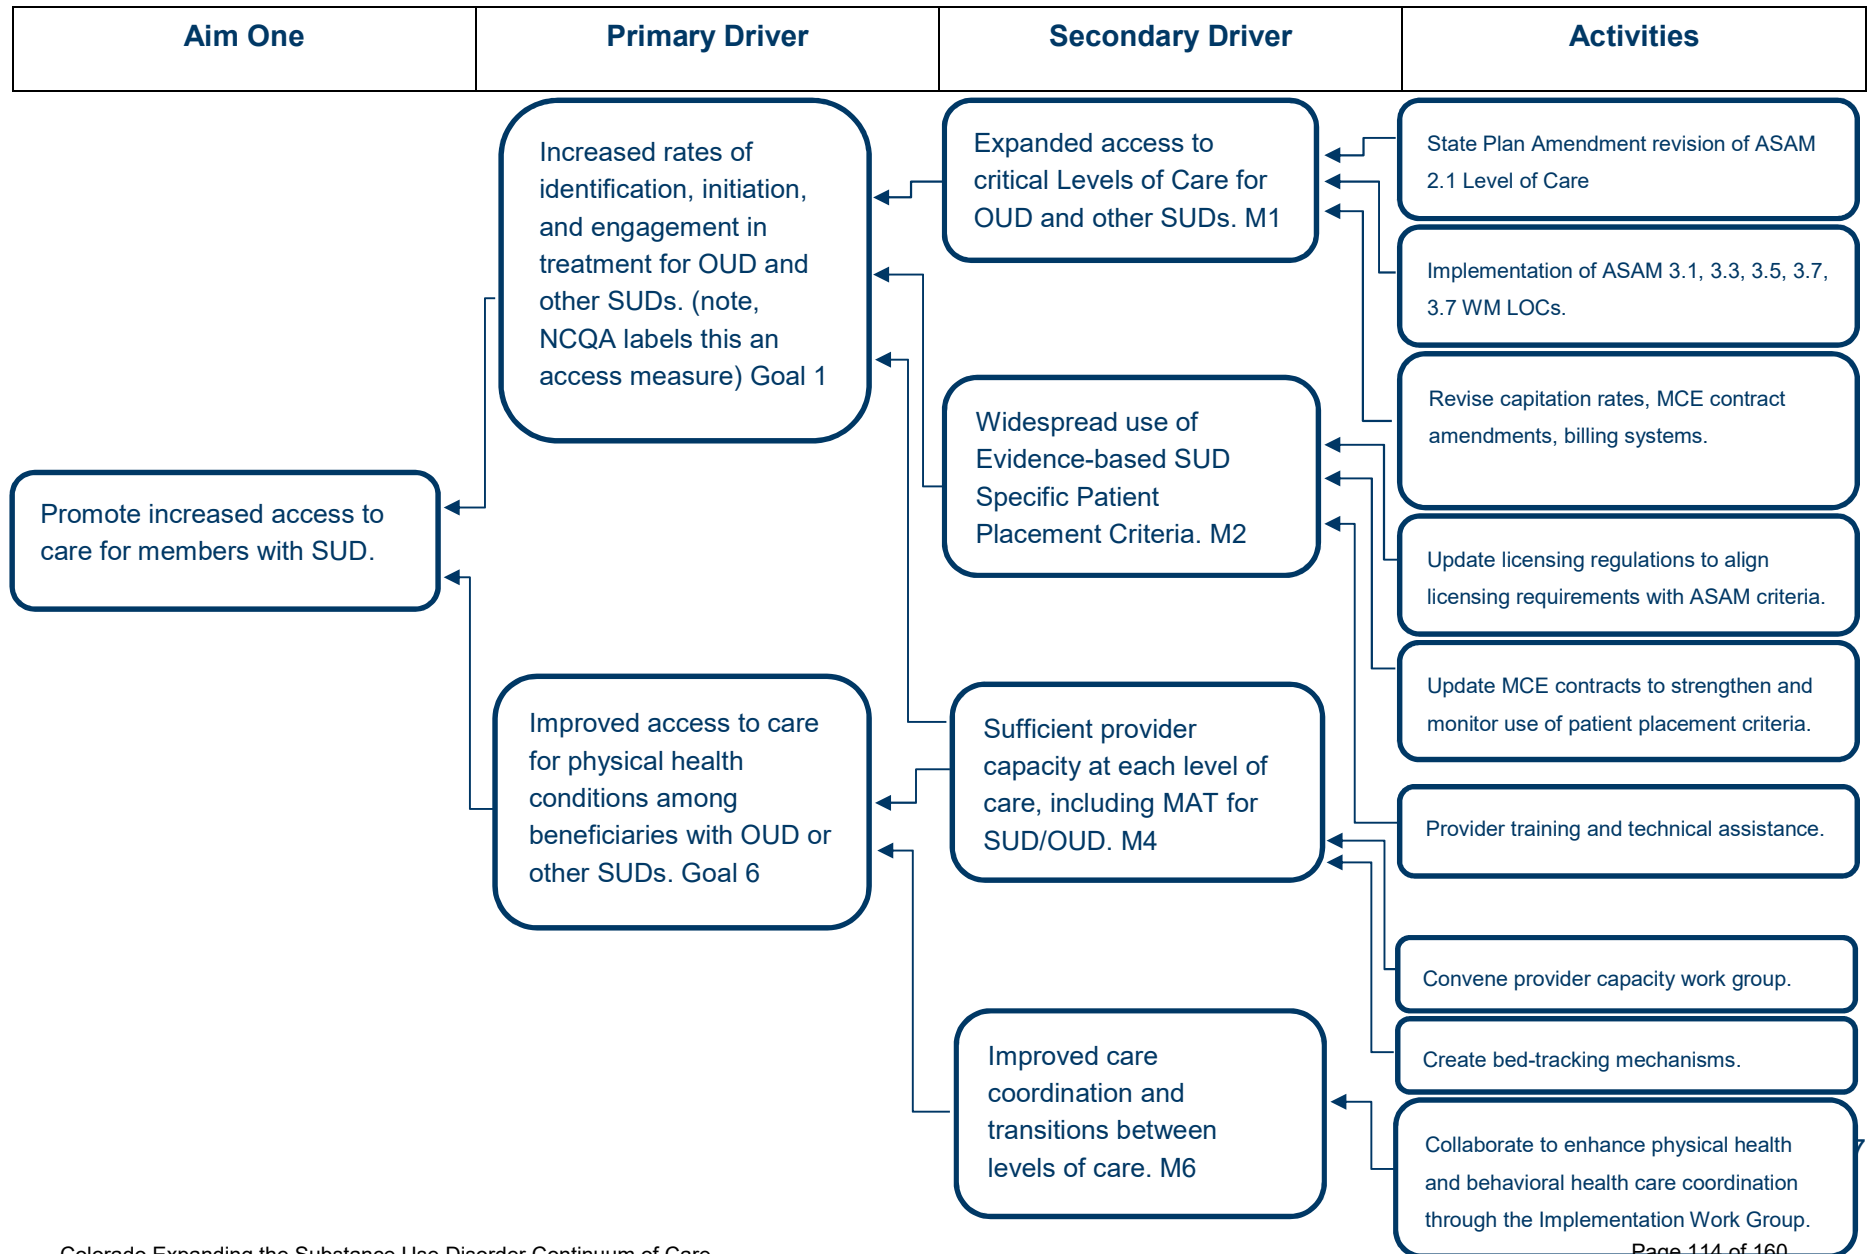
| Aim One | Primary Driver | Secondary Driver | Activities |
|---|---|---|---|

Promote increased access to care for members with SUD.

Increased rates of identification, initiation, and engagement in treatment for OUD and other SUDs. (note, NCQA labels this an access measure) Goal 1

Improved access to care for physical health conditions among beneficiaries with OUD or other SUDs. Goal 6

Expanded access to critical Levels of Care for OUD and other SUDs. M1

Widespread use of Evidence-based SUD Specific Patient Placement Criteria. M2

Sufficient provider capacity at each level of care, including MAT for SUD/OUD. M4

Improved care coordination and transitions between levels of care. M6

State Plan Amendment revision of ASAM 2.1 Level of Care

Implementation of ASAM 3.1, 3.3, 3.5, 3.7, 3.7 WM LOCs.

Revise capitation rates, MCE contract amendments, billing systems.

Update licensing regulations to align licensing requirements with ASAM criteria.

Update MCE contracts to strengthen and monitor use of patient placement criteria.

Provider training and technical assistance.

Convene provider capacity work group.

Create bed-tracking mechanisms.

Collaborate to enhance physical health and behavioral health care coordination through the Implementation Work Group.

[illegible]

Page 114 of 160